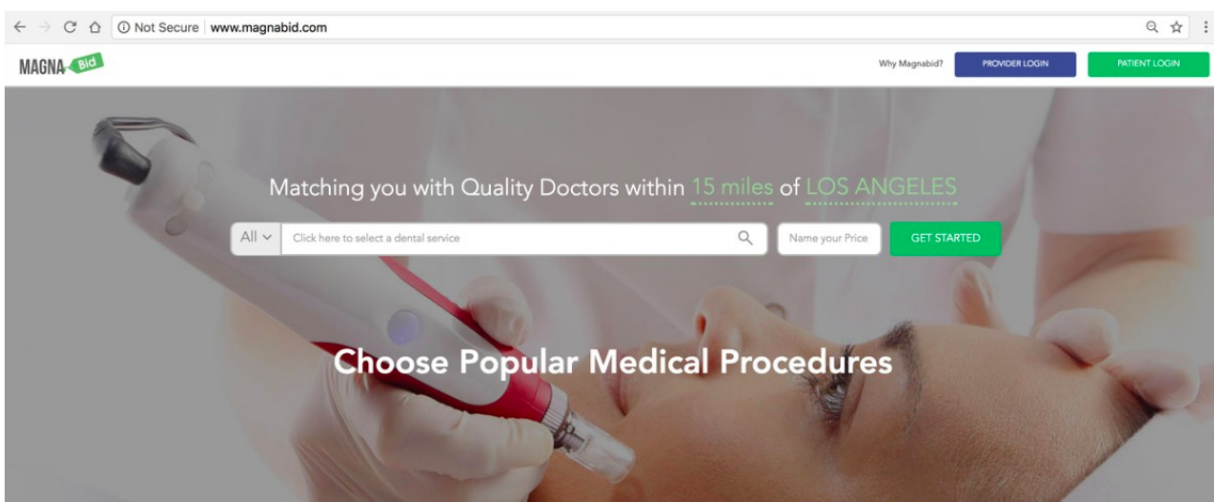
Not Secure | www.magnabid.com

MAGNA Bid

Why Magnabid? PROVIDER LOGIN PATIENT LOGIN

Matching you with Quality Doctors within 15 miles of LOS ANGELES

All Click here to select a dental service Name your Price GET STARTED

Choose Popular Medical Procedures